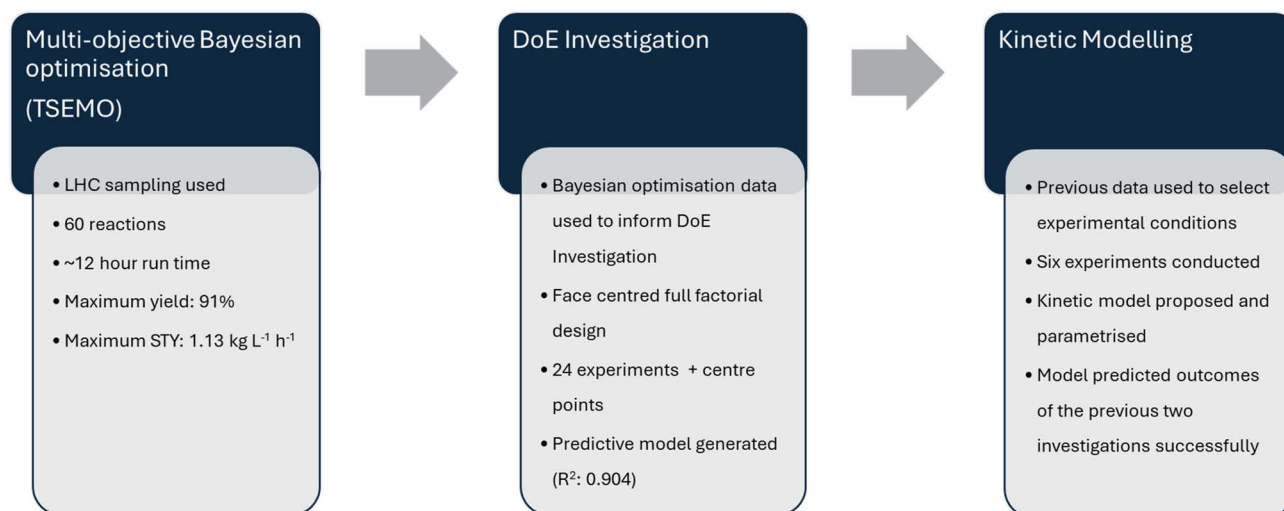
Multi-objective Bayesian optimisation
(TSEMO)

• LHC sampling used
• 60 reactions
• ~12 hour run time
• Maximum yield: 91%
• Maximum STY: 1.13 kg $L^{-1}$ $h^{-1}$

DoE Investigation

• Bayesian optimisation data used to inform DoE Investigation
• Face centred full factorial design
• $2^4$ experiments + centre points
• Predictive model generated ($R^2$: 0.904)

Kinetic Modelling

• Previous data used to select experimental conditions
• Six experiments conducted
• Kinetic model proposed and parametrised
• Model predicted outcomes of the previous two investigations successfully